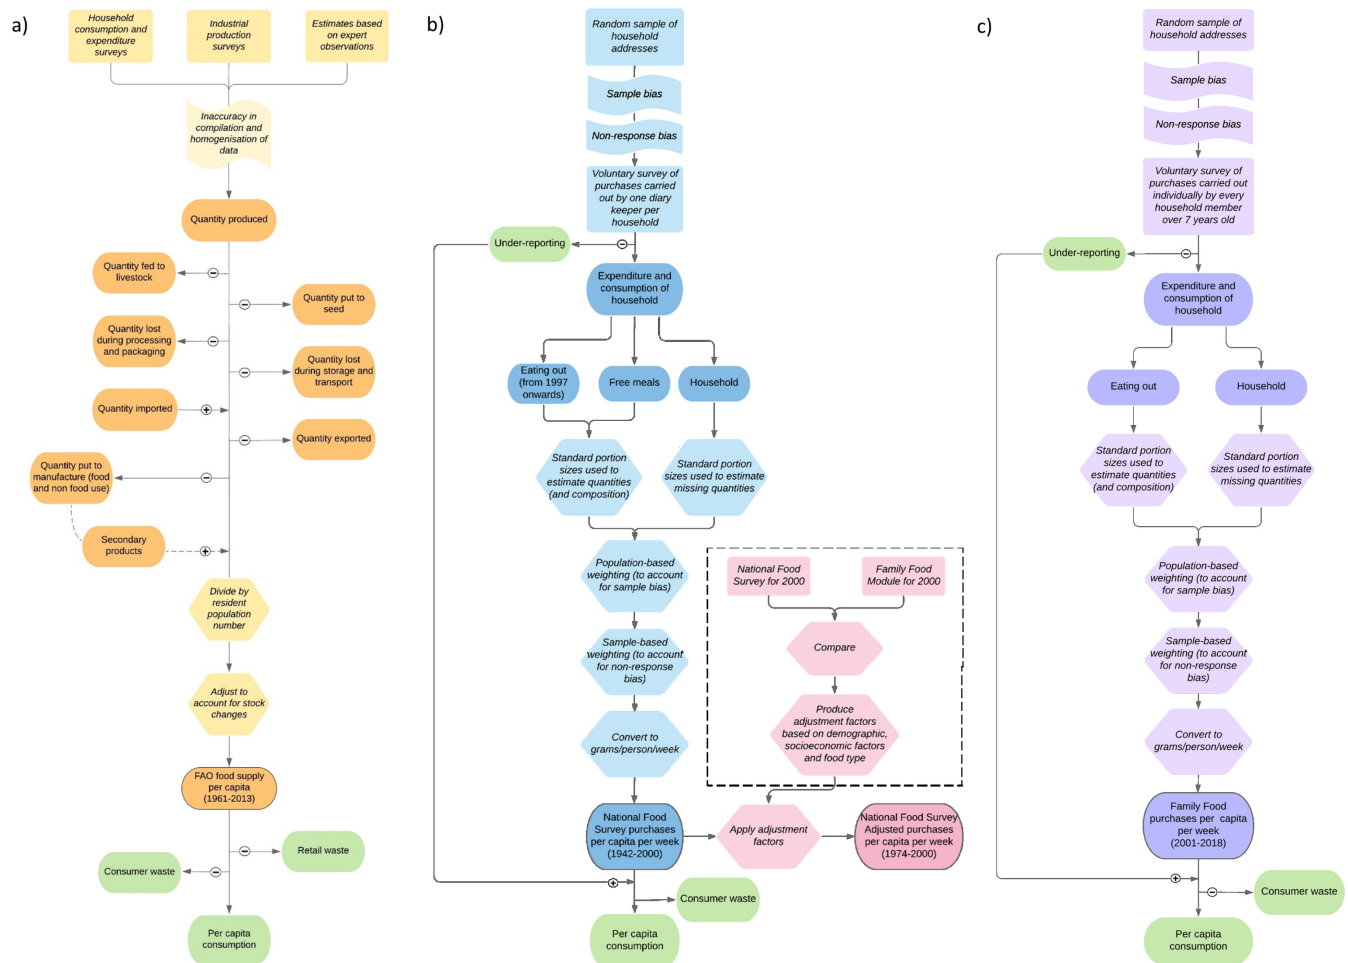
a)

Household consumption and expenditure surveys

Industrial production surveys

Estimates based on expert observations

Inaccuracy in compilation and homogenisation of data

Quantity produced

Quantity fed to livestock

Quantity put to seed

Quantity lost during processing and packaging

Quantity lost during storage and transport

Quantity imported

Quantity exported

Quantity put to manufacture (food and non food use)

Secondary products

Divide by resident population number

Adjust to account for stock changes

FAO food supply per capita (1961-2013)

Retail waste

Consumer waste

Per capita consumption

b)

Random sample of household addresses

Sample bias

Non-response bias

Voluntary survey of purchases carried out by one diary keeper per household

Under-reporting

Expenditure and consumption of household

Eating out (from 1997 onwards)

Free meals

Household

Standard portion sizes used to estimate quantities (and composition)

Standard portion sizes used to estimate missing quantities

Population-based weighting (to account for sample bias)

Sample-based weighting (to account for non-response bias)

Convert to grams/person/week

National Food Survey for 2000

Family Food Module for 2000

Compare

Produce adjustment factors based on demographic, socioeconomic factors and food type

National Food Survey purchases per capita per week (1942-2000)

Apply adjustment factors

National Food Survey Adjusted purchases per capita per week (1974-2000)

Consumer waste

Per capita consumption

c)

Random sample of household addresses

Sample bias

Non-response bias

Voluntary survey of purchases carried out individually by every household member over 7 years old

Under-reporting

Expenditure and consumption of household

Eating out

Household

Standard portion sizes used to estimate quantities (and composition)

Standard portion sizes used to estimate missing quantities

Population-based weighting (to account for sample bias)

Sample-based weighting (to account for non-response bias)

Convert to grams/person/week

Family Food purchases per capita per week (2001-2018)

Consumer waste

Per capita consumption